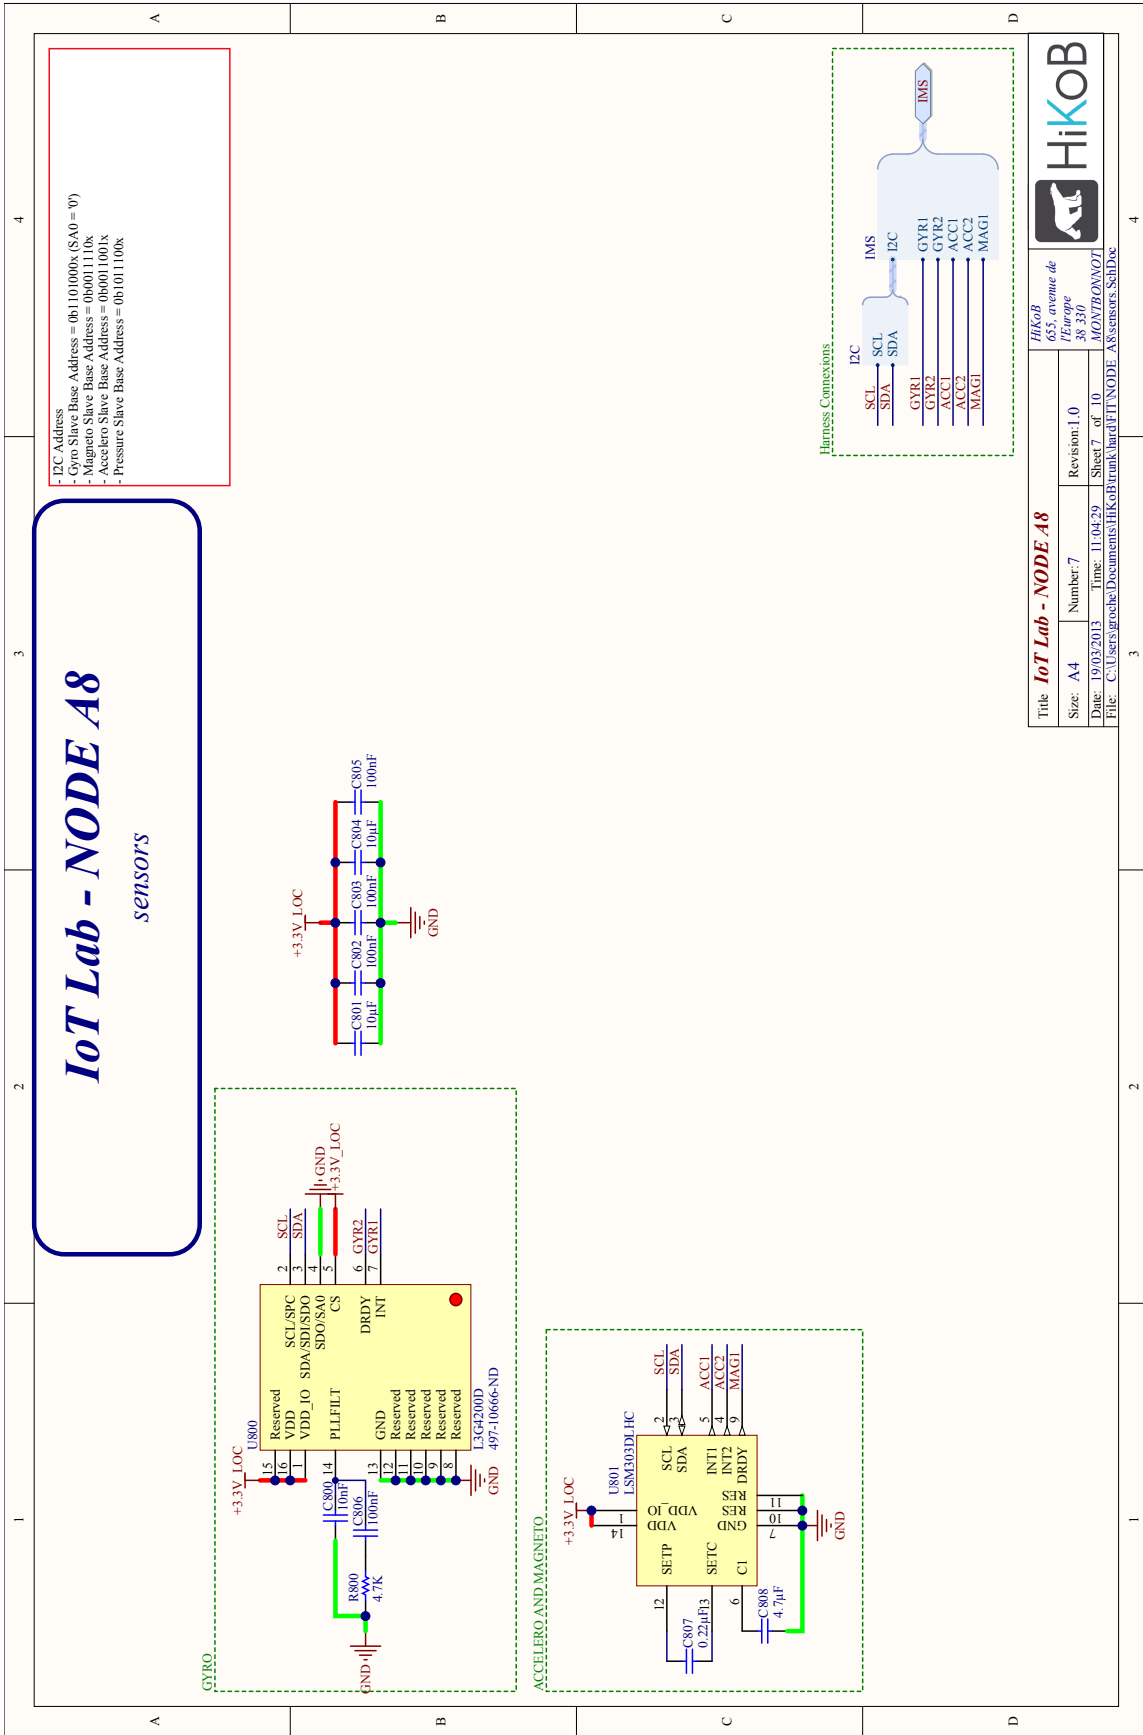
A B C D
4 3 2 1

- I2C Address
- Gyro Slave Base Address = 0b1101000x (SA0 = '0')
- Magneto Slave Base Address = 0b0011110x
- Accelero Slave Base Address = 0b0011001x
- Pressure Slave Base Address = 0b1011100x

IoT Lab - NODE A8
sensors

+3.3V_LOC
C801 10µF
C802 100nF
C803 100nF
C804 10µF
C805 100nF
GND

GYRO
U800
+3.3V_LOC
SCL SDA GND +3.3V_LOC GYR2 GYR1
2 3 4 5 6 7
SCL/SPC SDA/SDI/SDO SDO/SA0 CS DRDY INT
15 16 1 14 13 12 11 10 9 8
Reserved VDD VDD_IO PLLFILT GND Reserved Reserved Reserved Reserved Reserved
L3G4200D
497-10666-ND
C800 10nF
C806 100nF
R800 4.7K
GND
GND

ACCELERO AND MAGNETO
U801
LSM303DLHC
+3.3V_LOC
SCL SDA ACC1 ACC2 MAG1
2 3 5 4 9
SCL SDA INT1 INT2 DRDY
1 14 VDD_IO VDD
12 SETP
13 SETC
C807 0.22µF
6 C1
C808 4.7µF
GND RES RES
7 10 11
GND

Harness Connexions
I2C
SCL SDA
SCL SDA
I2C
IMS
GYR1 GYR2 ACC1 ACC2 MAG1
GYR1 GYR2 ACC1 ACC2 MAG1
IMS

HiKoB
HiKoB
655, avenue de l'Europe
38 330 MONTBONNOT
Title IoT Lab - NODE A8
Size: A4 Number: 7 Revision: 1.0
Date: 19/03/2013 Time: 11:04:29 Sheet 7 of 10
File: C:\Users\groche\Documents\HiKoB\trunk\hard\FIT\NODE A8\sensors.SchDoc